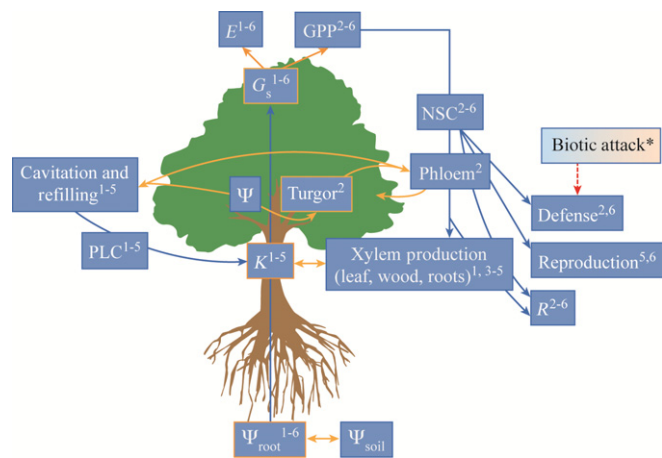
$E^{1\text{-}6}$

$\text{GPP}^{2\text{-}6}$

$G_s^{\ 1\text{-}6}$

$\text{NSC}^{2\text{-}6}$

Biotic attack*

Cavitation and refilling$^{1\text{-}5}$

$\Psi$

Turgor$^2$

Phloem$^2$

Defense$^{2,6}$

$\text{PLC}^{1\text{-}5}$

$K^{1\text{-}5}$

Xylem production (leaf, wood, roots)$^{1,\,3\text{-}5}$

Reproduction$^{5,6}$

$R^{2\text{-}6}$

$\Psi_{\text{root}}^{\ 1\text{-}6}$

$\Psi_{\text{soil}}$